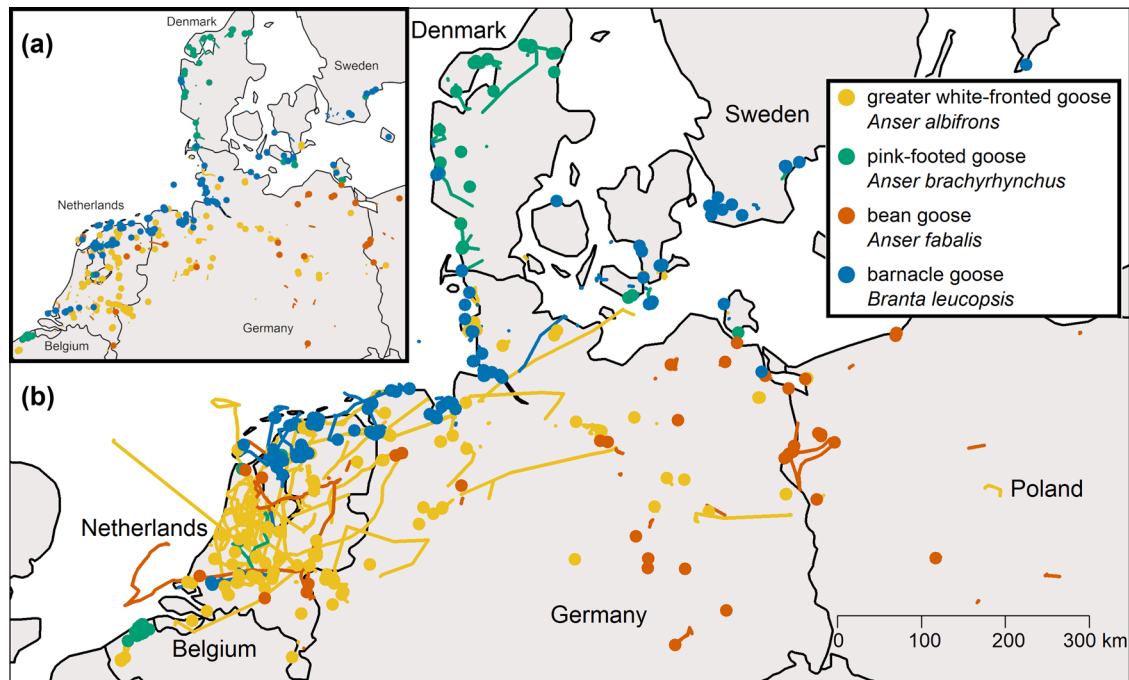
(a)
Denmark
Sweden
Netherlands
Germany
Belgium

Denmark
Sweden

greater white-fronted goose
Anser albifrons
pink-footed goose
Anser brachyrhynchus
bean goose
Anser fabalis
barnacle goose
Branta leucopsis

(b)
Netherlands
Poland
Germany
Belgium
0 100 200 300 km